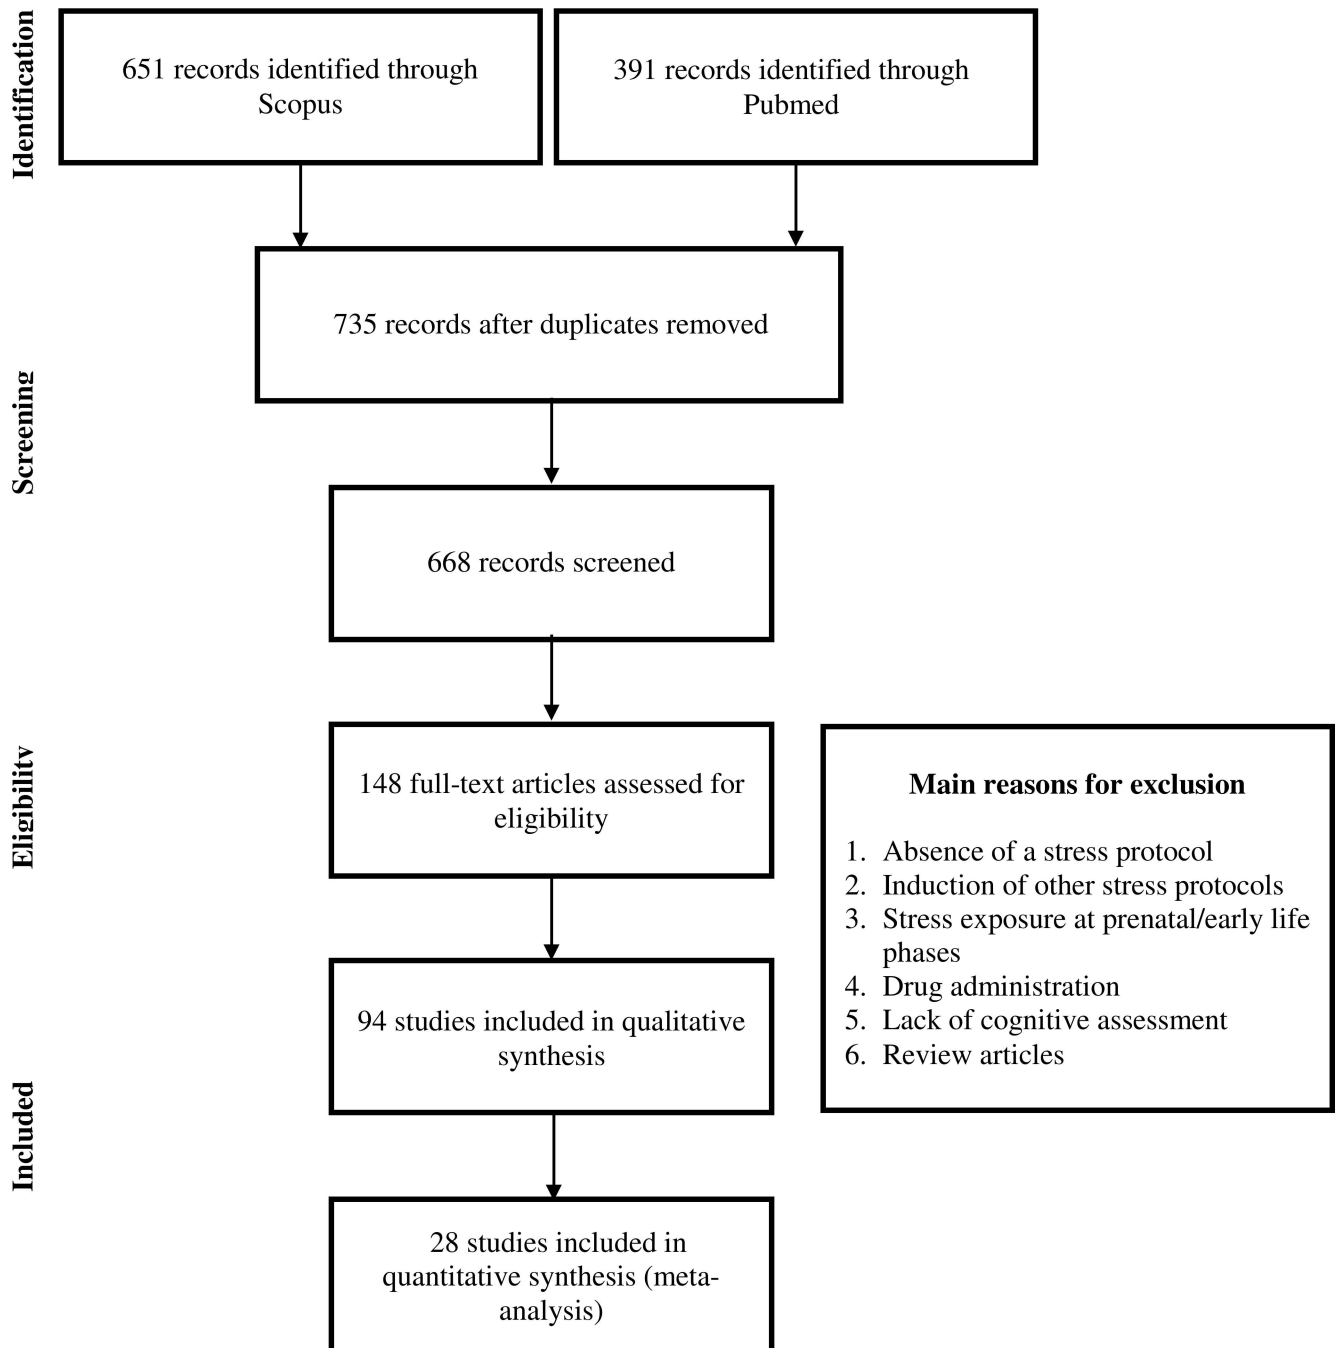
Identification

651 records identified through Scopus

391 records identified through Pubmed

Screening

735 records after duplicates removed

668 records screened

Eligibility

148 full-text articles assessed for eligibility

Main reasons for exclusion

1. Absence of a stress protocol
2. Induction of other stress protocols
3. Stress exposure at prenatal/early life phases
4. Drug administration
5. Lack of cognitive assessment
6. Review articles

Included

94 studies included in qualitative synthesis

28 studies included in quantitative synthesis (meta-analysis)